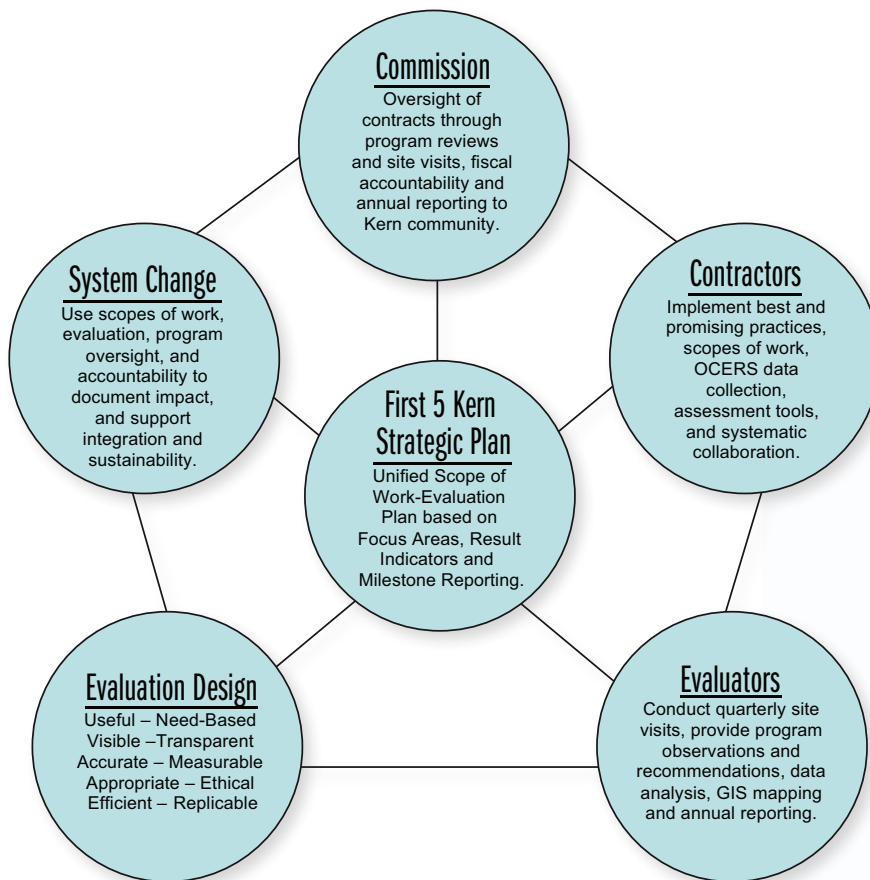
Commission
Oversight of contracts through program reviews and site visits, fiscal accountability and annual reporting to Kern community.

System Change
Use scopes of work, evaluation, program oversight, and accountability to document impact, and support integration and sustainability.

Contractors
Implement best and promising practices, scopes of work, OCERS data collection, assessment tools, and systematic collaboration.

First 5 Kern Strategic Plan
Unified Scope of Work-Evaluation Plan based on Focus Areas, Result Indicators and Milestone Reporting.

Evaluation Design
Useful – Need-Based
Visible –Transparent
Accurate – Measurable
Appropriate – Ethical
Efficient – Replicable

Evaluators
Conduct quarterly site visits, provide program observations and recommendations, data analysis, GIS mapping and annual reporting.